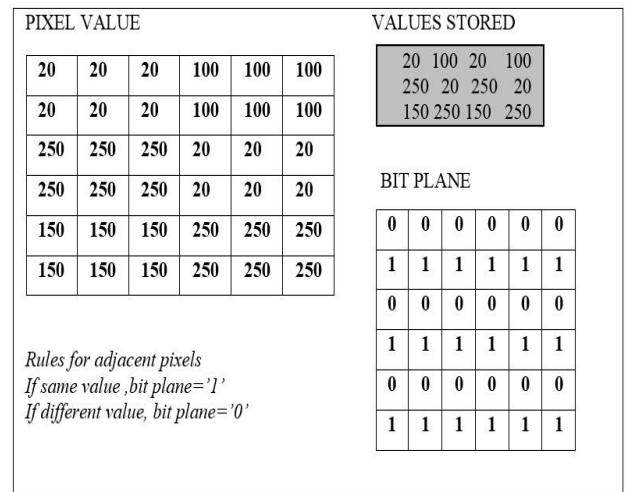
PIXEL VALUE

| 20 | 20 | 20 | 100 | 100 | 100 |
|---|---|---|---|---|---|
| 20 | 20 | 20 | 100 | 100 | 100 |
| 250 | 250 | 250 | 20 | 20 | 20 |
| 250 | 250 | 250 | 20 | 20 | 20 |
| 150 | 150 | 150 | 250 | 250 | 250 |
| 150 | 150 | 150 | 250 | 250 | 250 |

VALUES STORED

20 100 20 100
250 20 250 20
150 250 150 250

BIT PLANE

| 0 | 0 | 0 | 0 | 0 | 0 |
|---|---|---|---|---|---|
| 1 | 1 | 1 | 1 | 1 | 1 |
| 0 | 0 | 0 | 0 | 0 | 0 |
| 1 | 1 | 1 | 1 | 1 | 1 |
| 0 | 0 | 0 | 0 | 0 | 0 |
| 1 | 1 | 1 | 1 | 1 | 1 |

Rules for adjacent pixels
If same value ,bit plane='1'
If different value, bit plane='0'